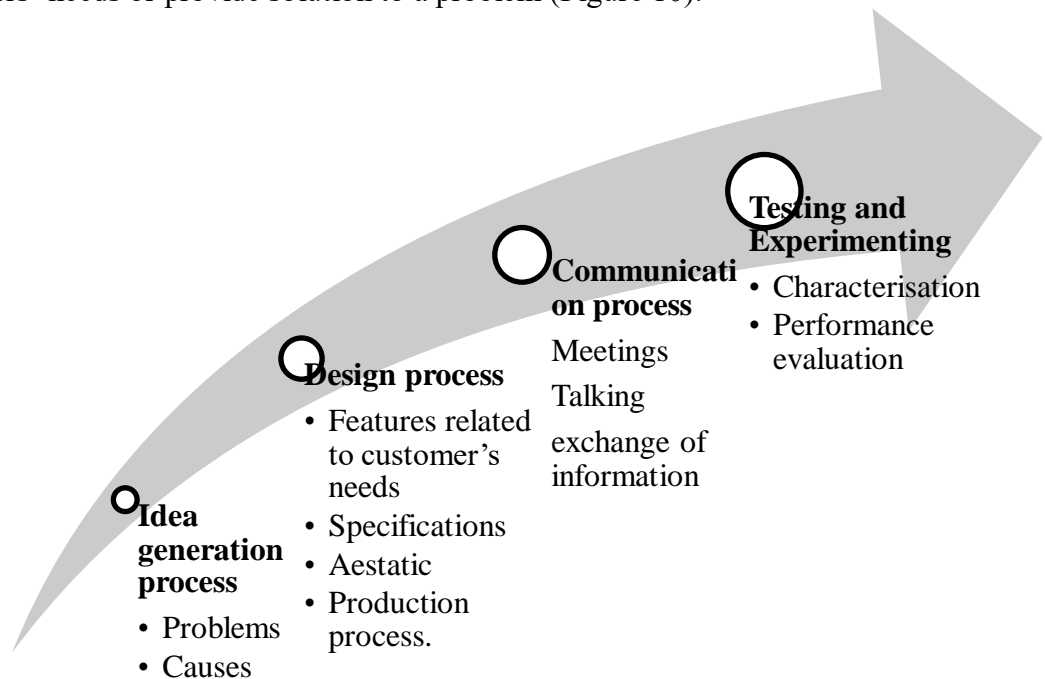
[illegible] needs or provide solution to a problem (Figure 10).

Idea generation process
• Problems
• Causes

Design process
• Features related to customer's needs
• Specifications
• Aestatic
• Production process.

Communication process
Meetings
Talking
exchange of information

Testing and Experimenting
• Characterisation
• Performance evaluation